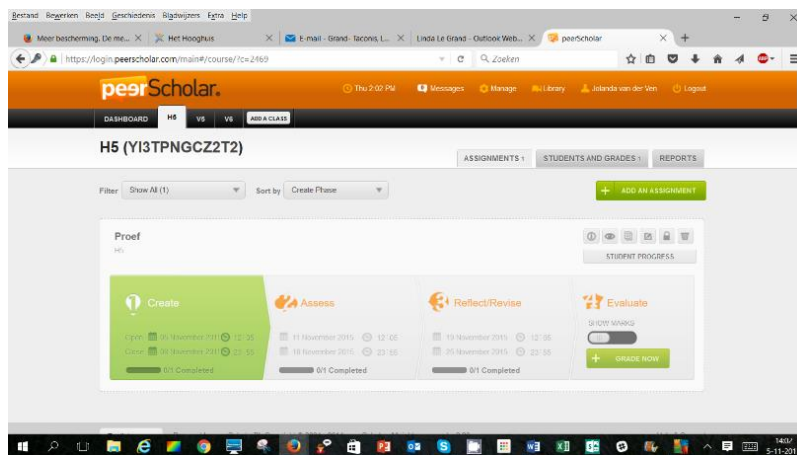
Bestand Bewerken Beeld Geschiedenis Bladwijzers Extra Help

Meer bescherming. De me... | Het Hooghuis | E-mail - Grand- Taconis, L... | Linda Le Grand - Outlook Web... | peerScholar

https://login.peerscholar.com/main#/course/?c=2469 | Zoeken

peerScholar. | Thu 2:02 PM | Messages | Manage | Library | Jolanda van der Ven | Logout

DASHBOARD | H6 | V5 | V6 | ADD A CLASS

H5 (YI3TPNGCZ2T2)

ASSIGNMENTS 1 | STUDENTS AND GRADES 1 | REPORTS

Filter Show All (1) | Sort by Create Phase | + ADD AN ASSIGNMENT

Proef
H5

STUDENT PROGRESS

Create
Open 05 November 2015 12:35
Close 09 November 2015 23:55
0/1 Completed

Assess
11 November 2015 12:05
18 November 2015 23:55
0/1 Completed

Reflect/Revise
19 November 2015 12:35
25 November 2015 23:55
0/1 Completed

Evaluate
SHOW MARKS
+ GRADE NOW

14:07
5-11-201